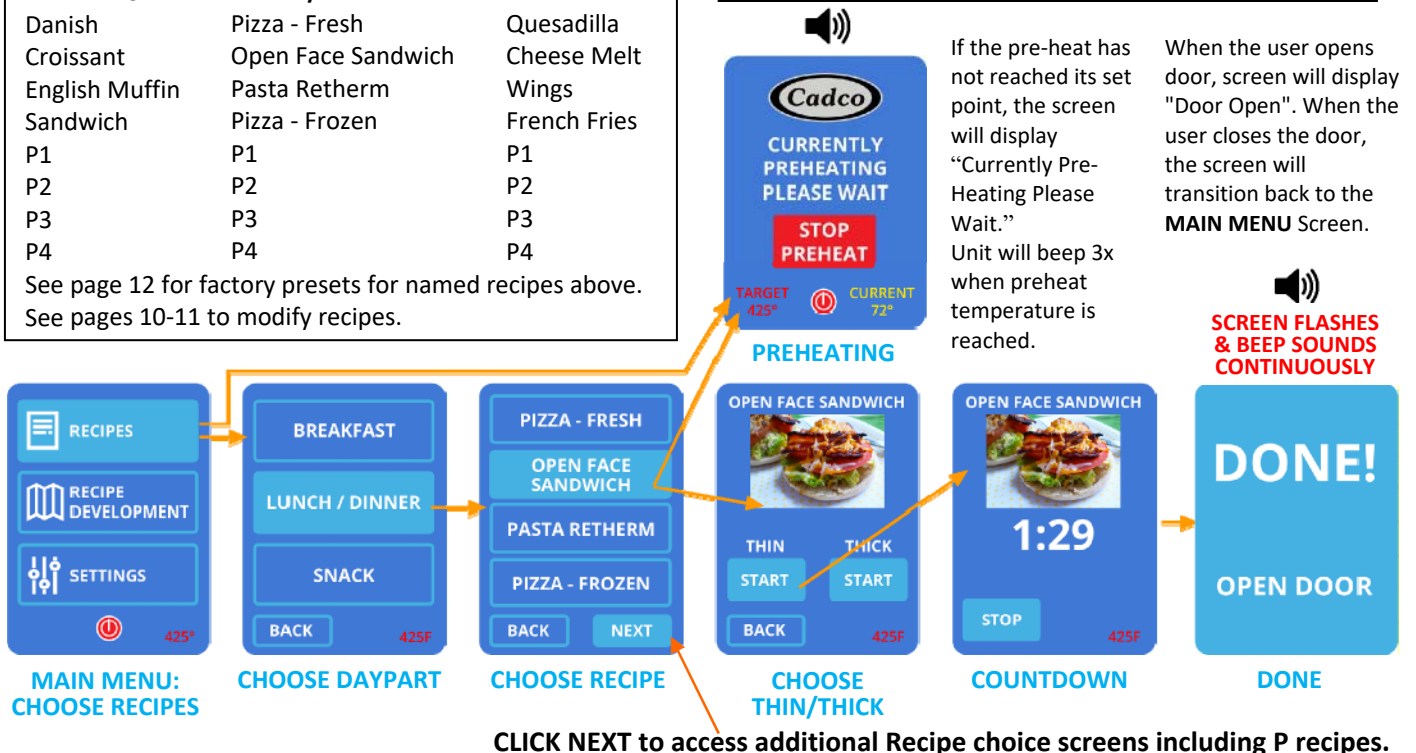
| | | |
|---|---|---|
| Danish | Pizza - Fresh | Quesadilla |
| Croissant | Open Face Sandwich | Cheese Melt |
| English Muffin | Pasta Retherm | Wings |
| Sandwich | Pizza - Frozen | French Fries |
| P1 | P1 | P1 |
| P2 | P2 | P2 |
| P3 | P3 | P3 |
| P4 | P4 | P4 |

See page 12 for factory presets for named recipes above.
See pages 10-11 to modify recipes.

Cadco
CURRENTLY PREHEATING PLEASE WAIT
STOP PREHEAT
TARGET 425° CURRENT 72°
PREHEATING

If the pre-heat has not reached its set point, the screen will display "Currently Pre-Heating Please Wait."
Unit will beep 3x when preheat temperature is reached.

When the user opens door, screen will display "Door Open". When the user closes the door, the screen will transition back to the **MAIN MENU** Screen.

SCREEN FLASHES & BEEP SOUNDS CONTINUOUSLY

RECIPES
RECIPE DEVELOPMENT
SETTINGS
425°
MAIN MENU: CHOOSE RECIPES

BREAKFAST
LUNCH / DINNER
SNACK
BACK 425F
CHOOSE DAYPART

PIZZA - FRESH
OPEN FACE SANDWICH
PASTA RETHERM
PIZZA - FROZEN
BACK NEXT
CHOOSE RECIPE

OPEN FACE SANDWICH
THIN THICK
START START
BACK 425F
CHOOSE THIN/THICK

OPEN FACE SANDWICH
1:29
STOP 425F
COUNTDOWN

DONE!
OPEN DOOR
DONE

CLICK NEXT to access additional Recipe choice screens including P recipes.